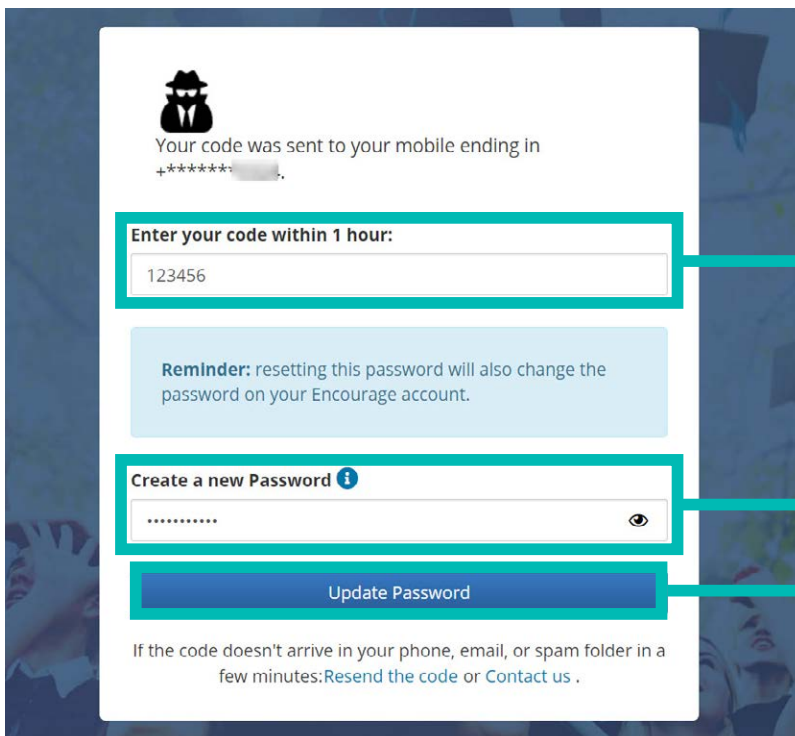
Your code was sent to your mobile ending in +******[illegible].

Enter your code within 1 hour:

123456

Reminder: resetting this password will also change the password on your Encourage account.

Create a new Password

•••••••••••

Update Password

If the code doesn't arrive in your phone, email, or spam folder in a few minutes:Resend the code or Contact us .